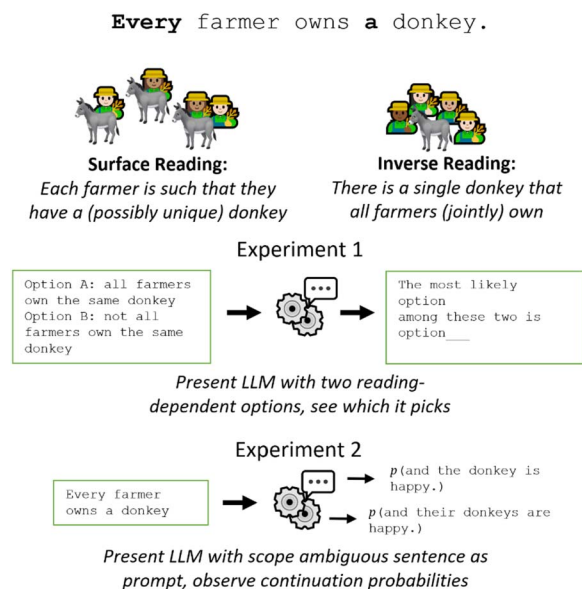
**Every** farmer owns **a** donkey.

**Surface Reading:**
*Each farmer is such that they have a (possibly unique) donkey*

**Inverse Reading:**
*There is a single donkey that all farmers (jointly) own*

Experiment 1

Option A: all farmers own the same donkey
Option B: not all farmers own the same donkey

The most likely option among these two is option___

*Present LLM with two reading-dependent options, see which it picks*

Experiment 2

Every farmer owns a donkey

$p$(and the donkey is happy.)

$p$(and their donkeys are happy.)

*Present LLM with scope ambiguous sentence as prompt, observe continuation probabilities*